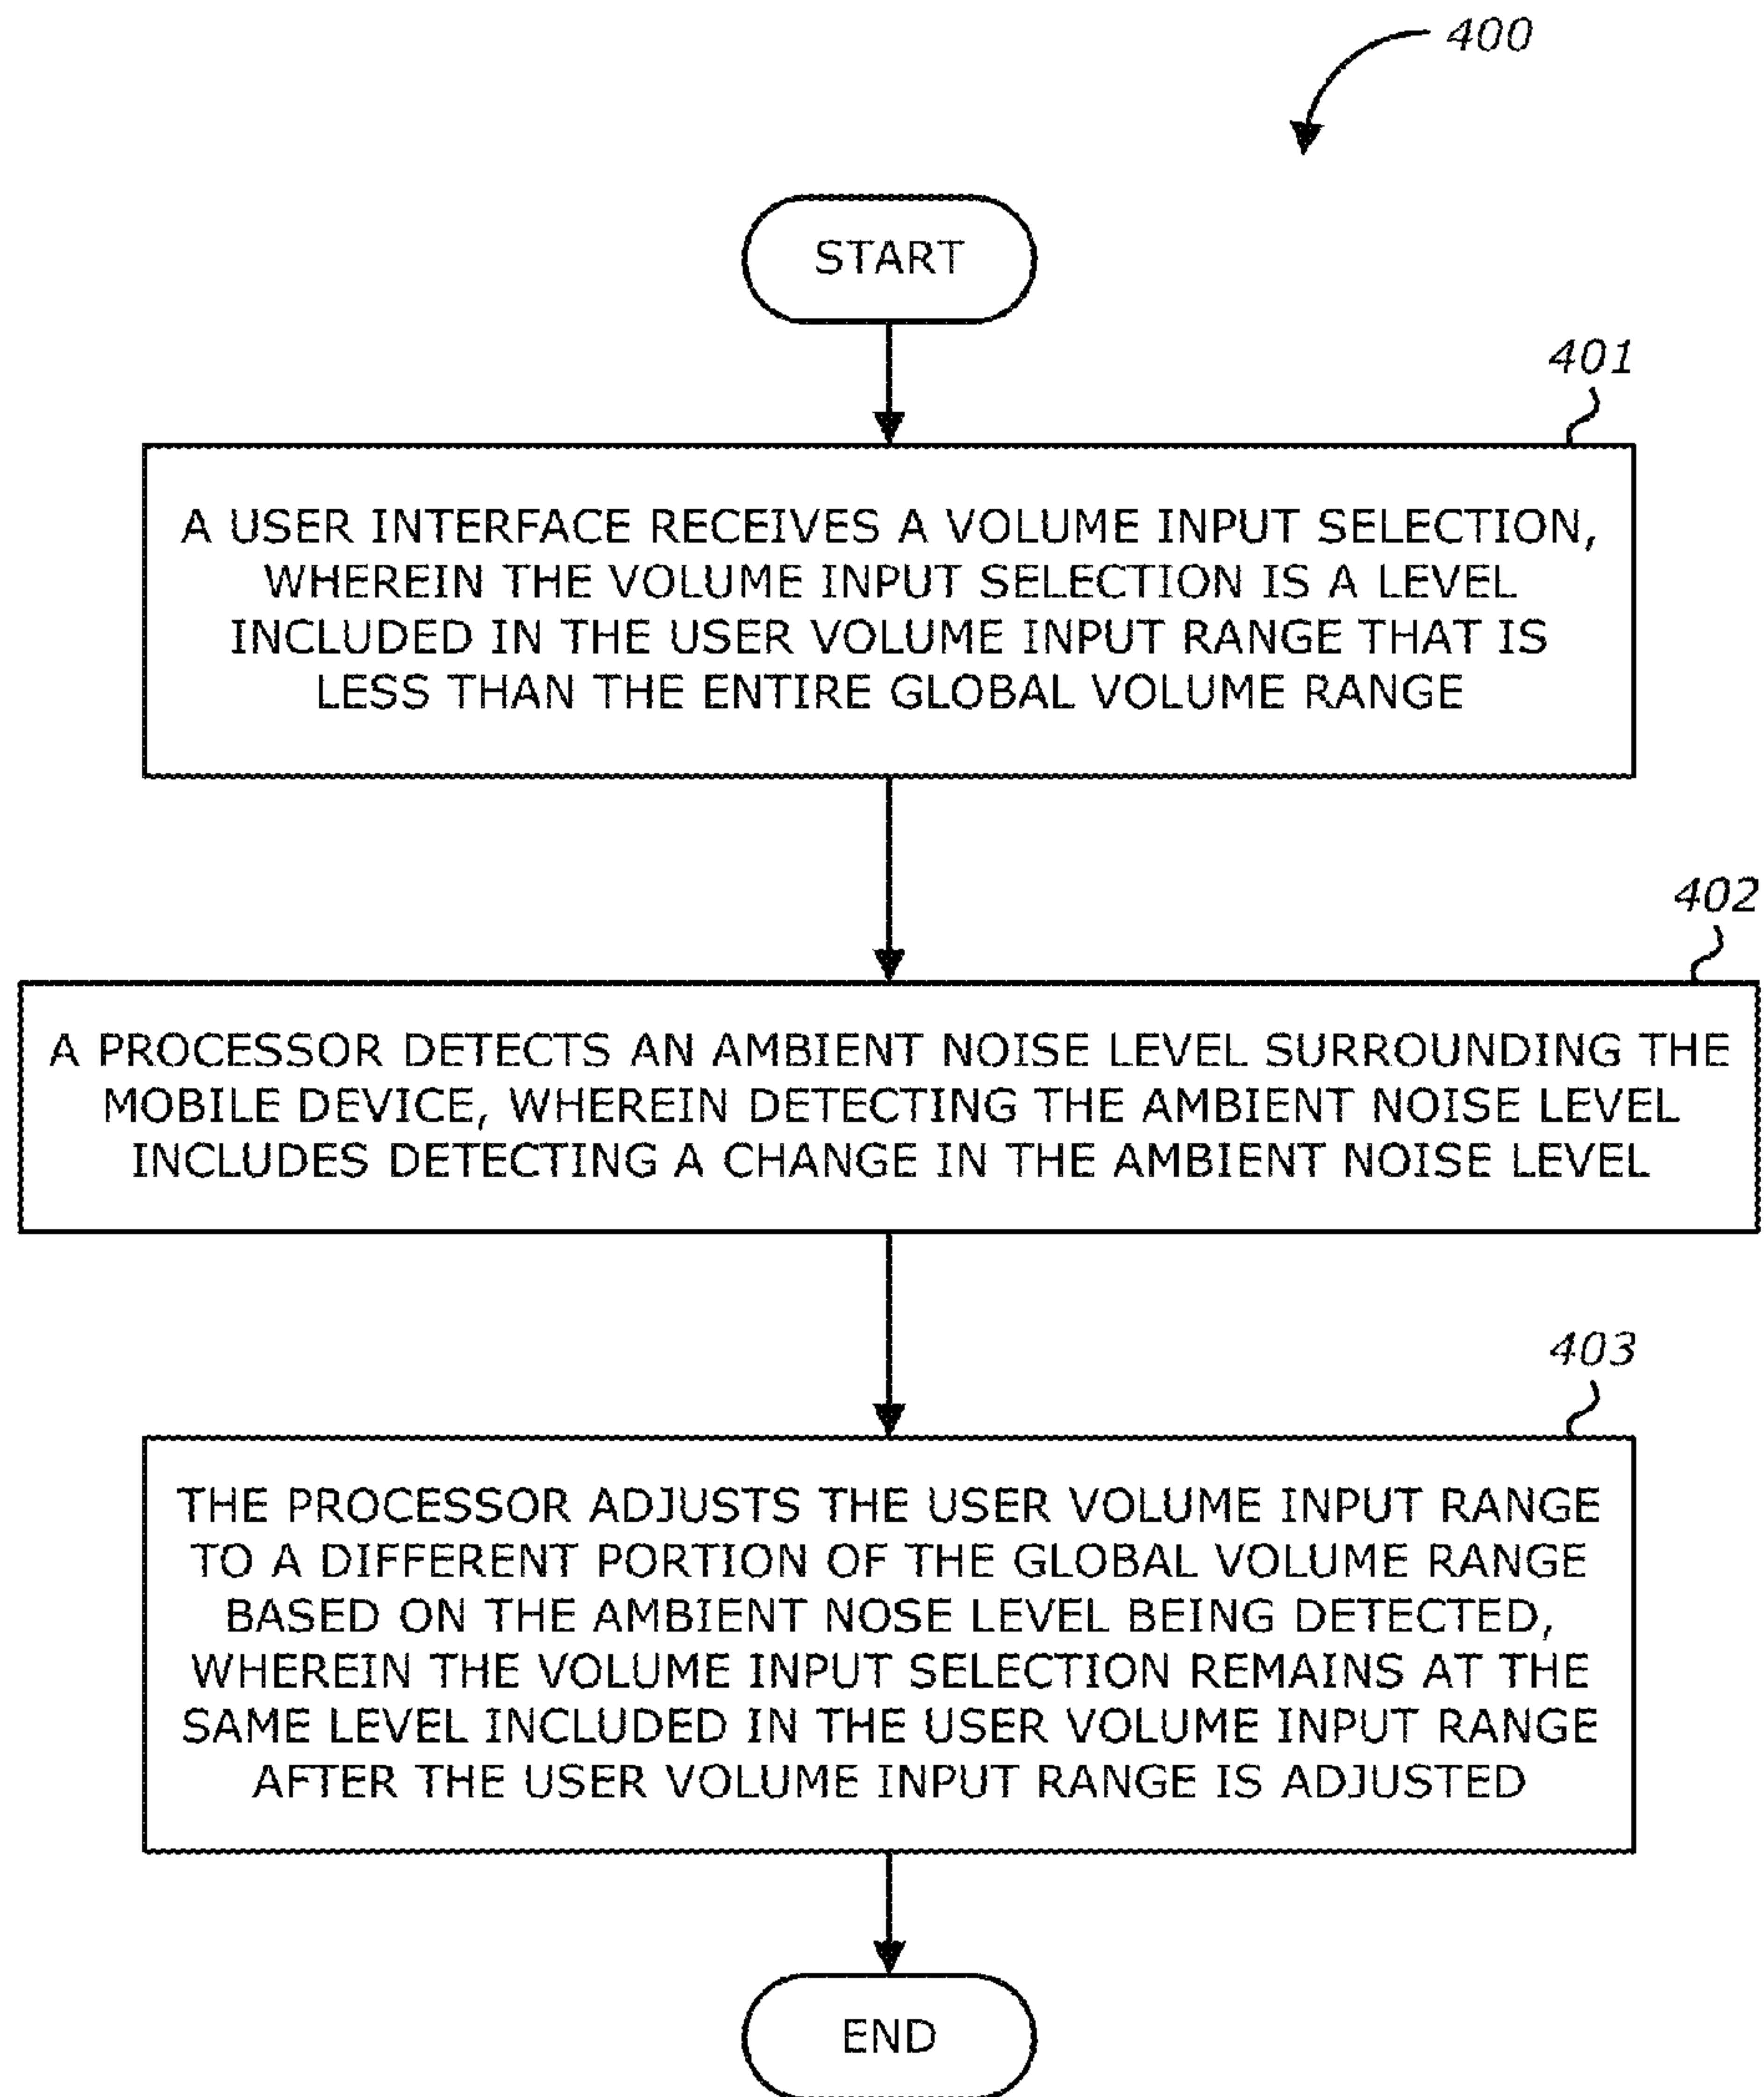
400

START

401

A USER INTERFACE RECEIVES A VOLUME INPUT SELECTION, WHEREIN THE VOLUME INPUT SELECTION IS A LEVEL INCLUDED IN THE USER VOLUME INPUT RANGE THAT IS LESS THAN THE ENTIRE GLOBAL VOLUME RANGE

402

A PROCESSOR DETECTS AN AMBIENT NOISE LEVEL SURROUNDING THE MOBILE DEVICE, WHEREIN DETECTING THE AMBIENT NOISE LEVEL INCLUDES DETECTING A CHANGE IN THE AMBIENT NOISE LEVEL

403

THE PROCESSOR ADJUSTS THE USER VOLUME INPUT RANGE TO A DIFFERENT PORTION OF THE GLOBAL VOLUME RANGE BASED ON THE AMBIENT NOSE LEVEL BEING DETECTED, WHEREIN THE VOLUME INPUT SELECTION REMAINS AT THE SAME LEVEL INCLUDED IN THE USER VOLUME INPUT RANGE AFTER THE USER VOLUME INPUT RANGE IS ADJUSTED

END